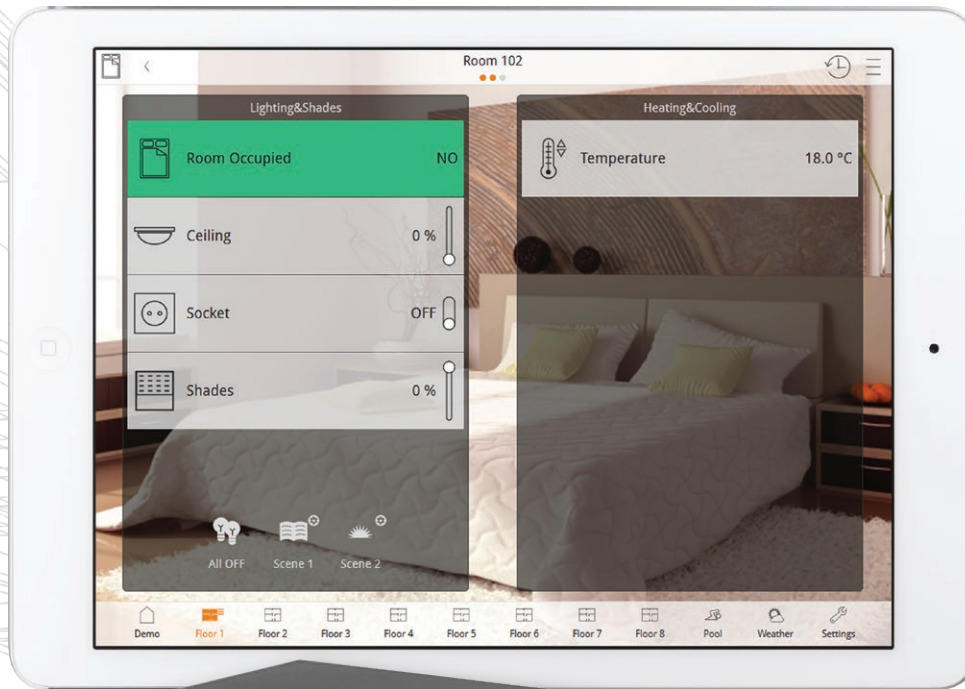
Room 102

Lighting&Shades

Room Occupied NO

Ceiling 0 %

Socket OFF

Shades 0 %

All OFF Scene 1 Scene 2

Heating&Cooling

Temperature 18.0 °C

Demo Floor 1 Floor 2 Floor 3 Floor 4 Floor 5 Floor 6 Floor 7 Floor 8 Pool Weather Settings